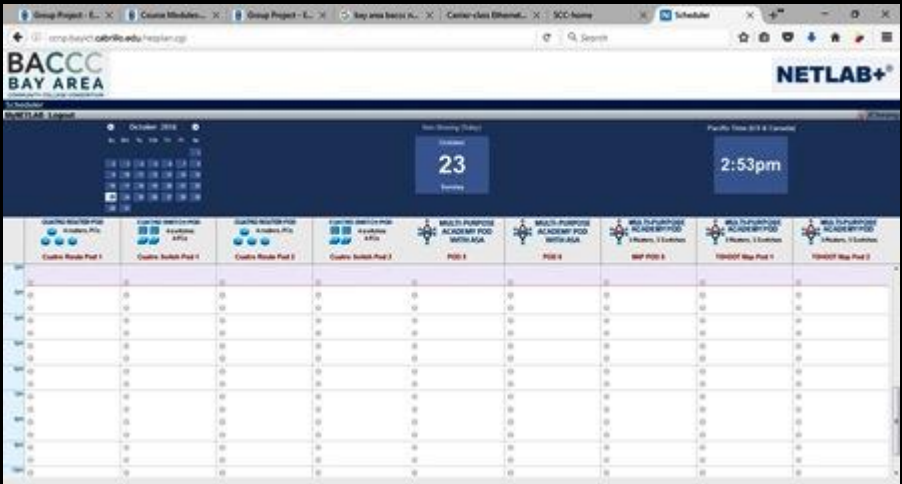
Group Project - E... | Course Modules... | Group Project - E... | bay area baccc n... | Cemter-class Ethernet... | SCC-home | Scheduler

ccnp.baycc.cabrillo.edu/netplan.cgi

Search

BACCC
BAY AREA
COMMUNITY COLLEGE CONSORTIUM

NETLAB+

Scheduler
MyNETLAB Logout

October 2016

Now Showing (Today)
October
23
Sunday

Pacific Time (US & Canada)
2:53pm

CUATRO ROUTER POD
Cuatro Route Pod 1

CUATRO SWITCH POD
Cuatro Switch Pod 1

CUATRO ROUTER POD
Cuatro Route Pod 2

CUATRO SWITCH POD
Cuatro Switch Pod 2

MULTI-PURPOSE ACADEMY POD WITH ASA
POD 5

MULTI-PURPOSE ACADEMY POD WITH ASA
POD 6

MULTI-PURPOSE ACADEMY POD
MAP POD 5

MULTI-PURPOSE ACADEMY POD
TSHOOT Map Pod 1

MULTI-PURPOSE ACADEMY POD
TSHOOT Map Pod 2